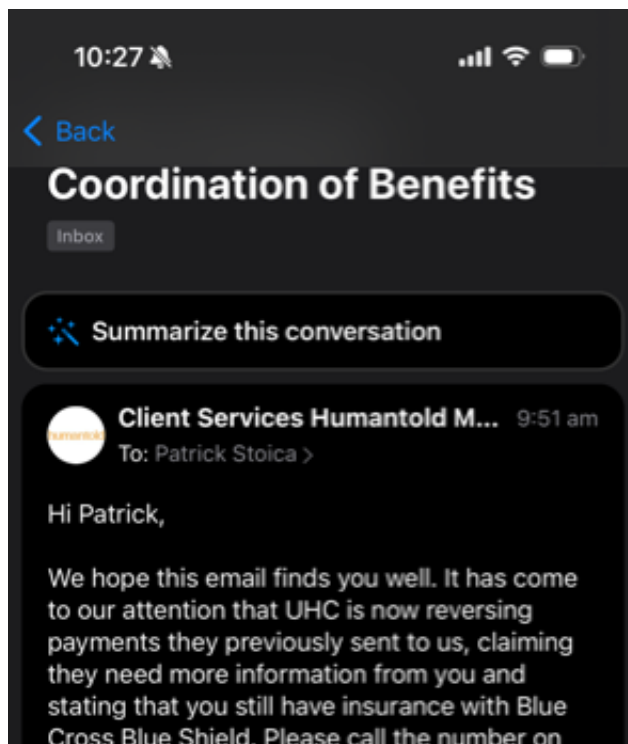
10:27

Back

Coordination of Benefits

Inbox

Summarize this conversation

humantold

Client Services Humantold M... 9:51 am

To: Patrick Stoica >

Hi Patrick,

We hope this email finds you well. It has come to our attention that UHC is now reversing payments they previously sent to us, claiming they need more information from you and stating that you still have insurance with Blue Cross Blue Shield. Please call the number on